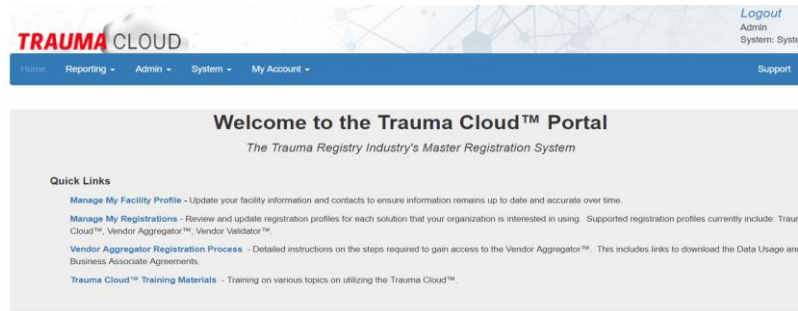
TRAUMA CLOUD

Logout
Admin
System: Syste

Home Reporting ▾ Admin ▾ System ▾ My Account ▾ Support

Welcome to the Trauma Cloud™ Portal

The Trauma Registry Industry's Master Registration System

Quick Links

Manage My Facility Profile - Update your facility information and contacts to ensure information remains up to date and accurate over time.

Manage My Registrations - Review and update registration profiles for each solution that your organization is interested in using. Supported registration profiles currently include: Trau Cloud™, Vendor Aggregator™, Vendor Validator™.

Vendor Aggregator Registration Process - Detailed instructions on the steps required to gain access to the Vendor Aggregator™. This includes links to download the Data Usage an Business Associate Agreements.

Trauma Cloud™ Training Materials - Training on various topics on utilizing the Trauma Cloud™.